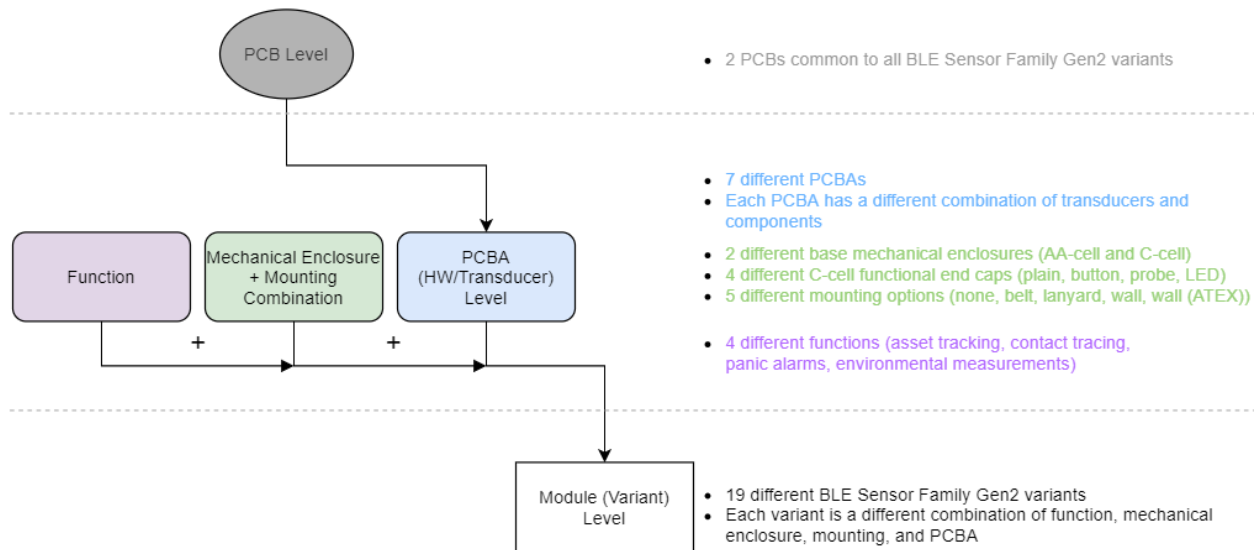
PCB Level

• 2 PCBs common to all BLE Sensor Family Gen2 variants

• 7 different PCBAs
• Each PCBA has a different combination of transducers and components

Function

Mechanical Enclosure + Mounting Combination

PCBA (HW/Transducer) Level

• 2 different base mechanical enclosures (AA-cell and C-cell)
• 4 different C-cell functional end caps (plain, button, probe, LED)
• 5 different mounting options (none, belt, lanyard, wall, wall (ATEX))

+

+

• 4 different functions (asset tracking, contact tracing, panic alarms, environmental measurements)

Module (Variant) Level

• 19 different BLE Sensor Family Gen2 variants
• Each variant is a different combination of function, mechanical enclosure, mounting, and PCBA